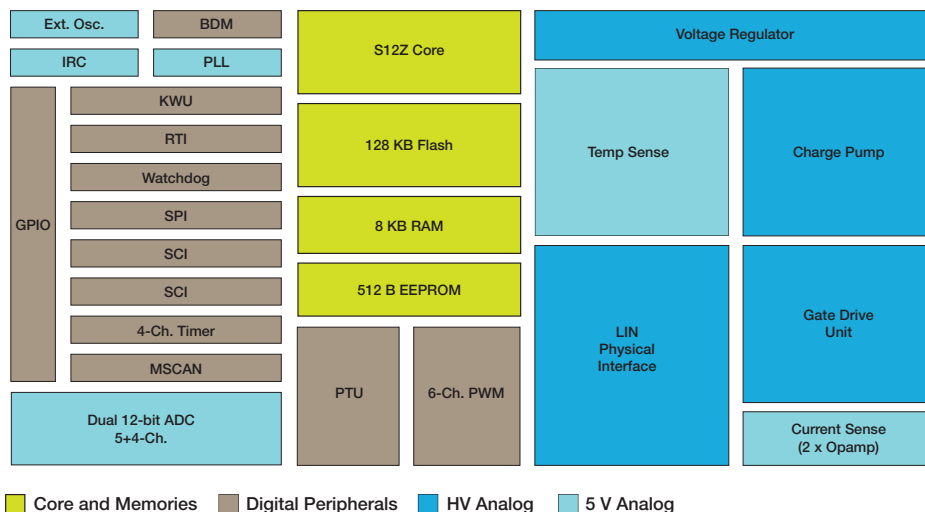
Ext. Osc.
BDM
IRC
PLL
GPIO
KWU
RTI
Watchdog
SPI
SCI
SCI
4-Ch. Timer
MSCAN
Dual 12-bit ADC
5+4-Ch.

S12Z Core
128 KB Flash
8 KB RAM
512 B EEPROM
PTU
6-Ch. PWM

Voltage Regulator
Temp Sense
Charge Pump
LIN
Physical
Interface
Gate Drive
Unit
Current Sense
(2 x Opamp)

Core and Memories
Digital Peripherals
HV Analog
5 V Analog